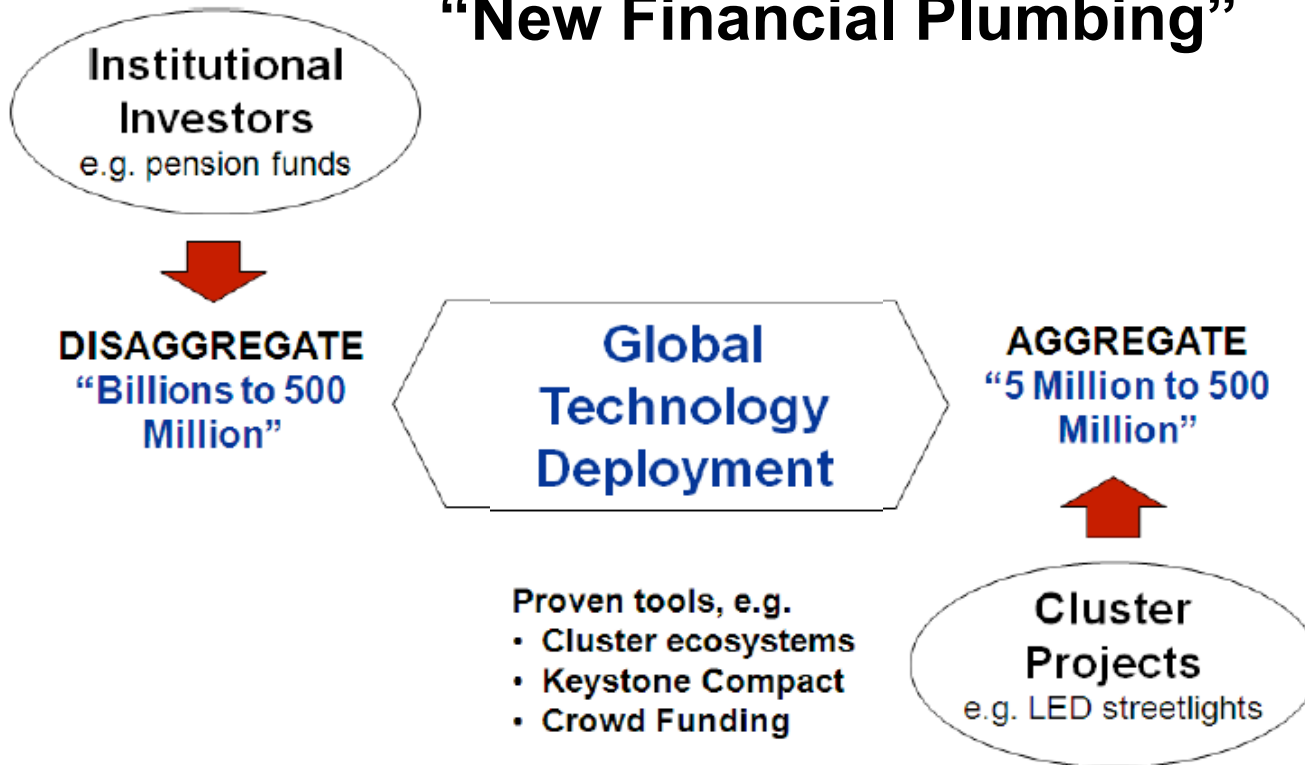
“New Financial Plumbing”

Institutional Investors
e.g. pension funds

DISAGGREGATE
“Billions to 500 Million”

Global Technology Deployment

AGGREGATE
“5 Million to 500 Million”

Proven tools, e.g.
• Cluster ecosystems
• Keystone Compact
• Crowd Funding

Cluster Projects
e.g. LED streetlights